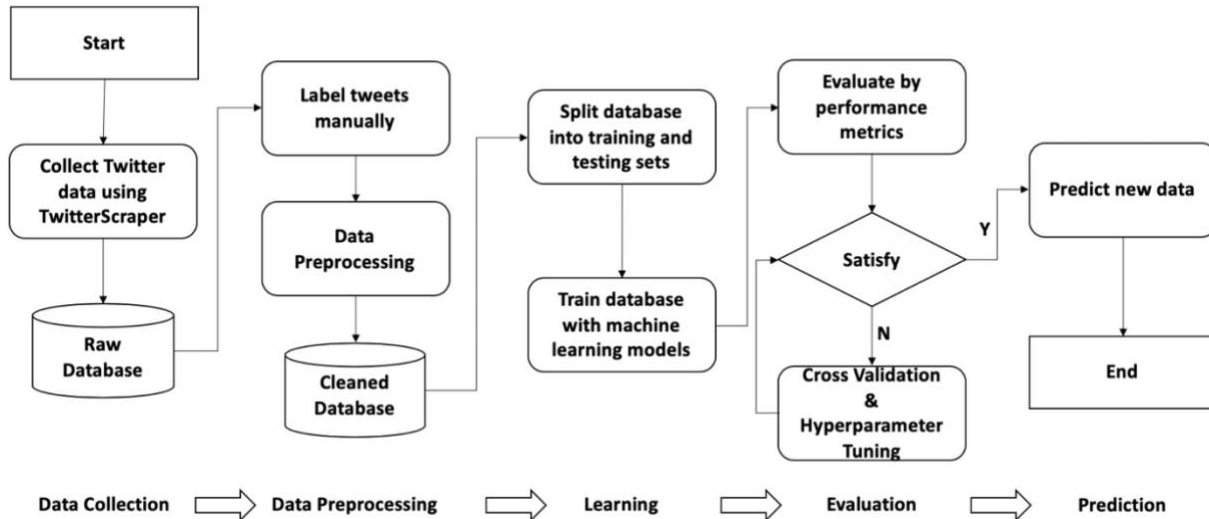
Start

Collect Twitter data using TwitterScraper

Raw Database

Label tweets manually

Data Preprocessing

Cleaned Database

Split database into training and testing sets

Train database with machine learning models

Evaluate by performance metrics

Satisfy

Y

N

Cross Validation & Hyperparameter Tuning

Predict new data

End

Data Collection

Data Preprocessing

Learning

Evaluation

Prediction